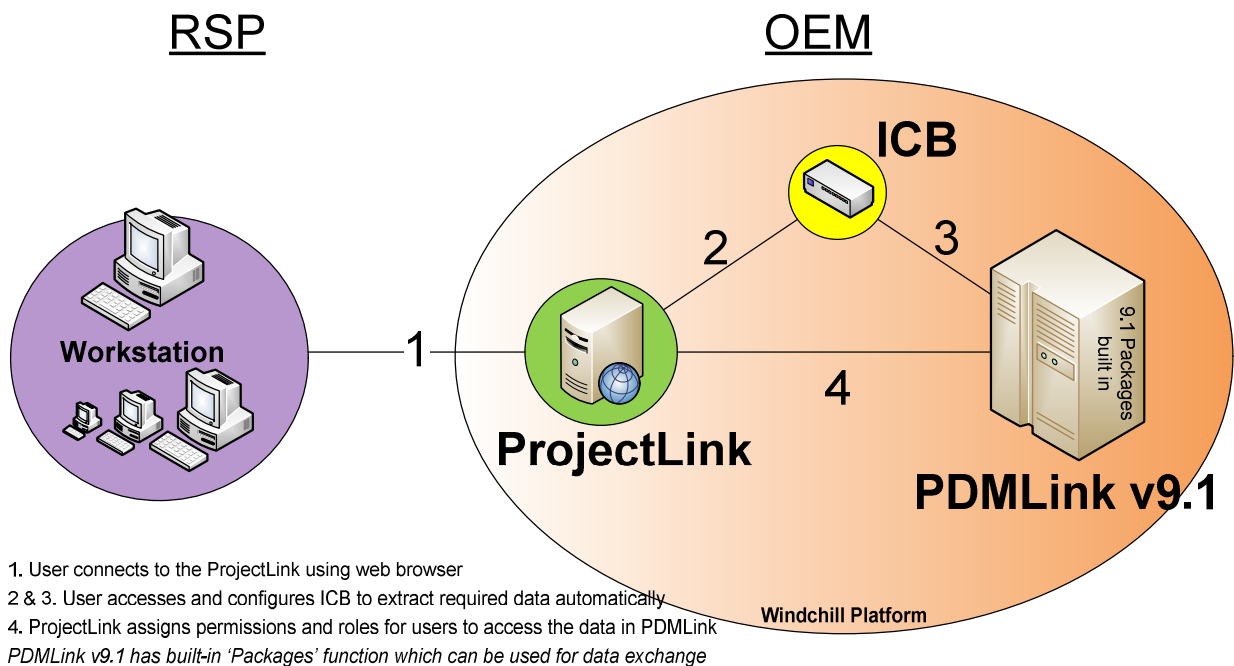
RSP

OEM

ICB

2

3

Workstation

1

9.1 Packages built in

4

ProjectLink

PDMLink v9.1

Windchill Platform

1. User connects to the ProjectLink using web browser
2 & 3. User accesses and configures ICB to extract required data automatically
4. ProjectLink assigns permissions and roles for users to access the data in PDMLink
*PDMLink v9.1 has built-in 'Packages' function which can be used for data exchange*